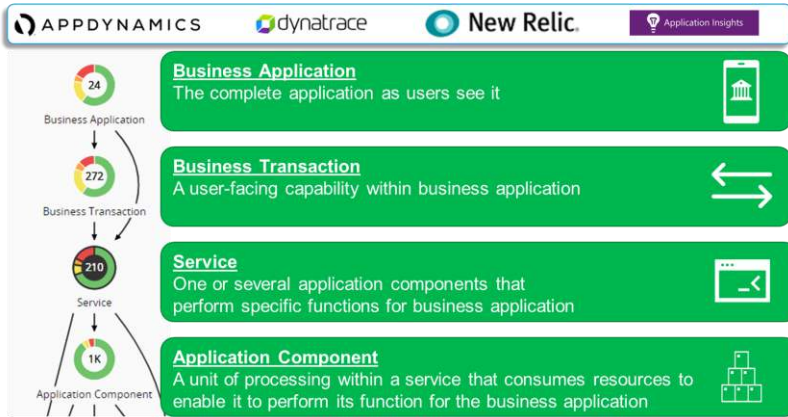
APPDYNAMICS dynatrace New Relic. Application Insights

24
Business Application

272
Business Transaction

210
Service

1K
Application Component

Business Application
The complete application as users see it

Business Transaction
A user-facing capability within business application

Service
One or several application components that perform specific functions for business application

Application Component
A unit of processing within a service that consumes resources to enable it to perform its function for the business application